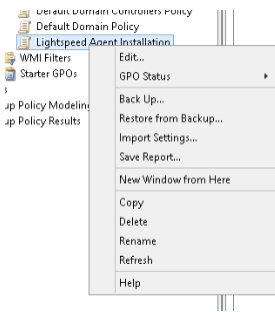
Default Domain Controllers Policy
Default Domain Policy
Lightspeed Agent Installation
WMI Filters
Starter GPOs
s
up Policy Modeling
up Policy Results

Edit...
GPO Status
Back Up...
Restore from Backup...
Import Settings...
Save Report...
New Window from Here
Copy
Delete
Rename
Refresh
Help